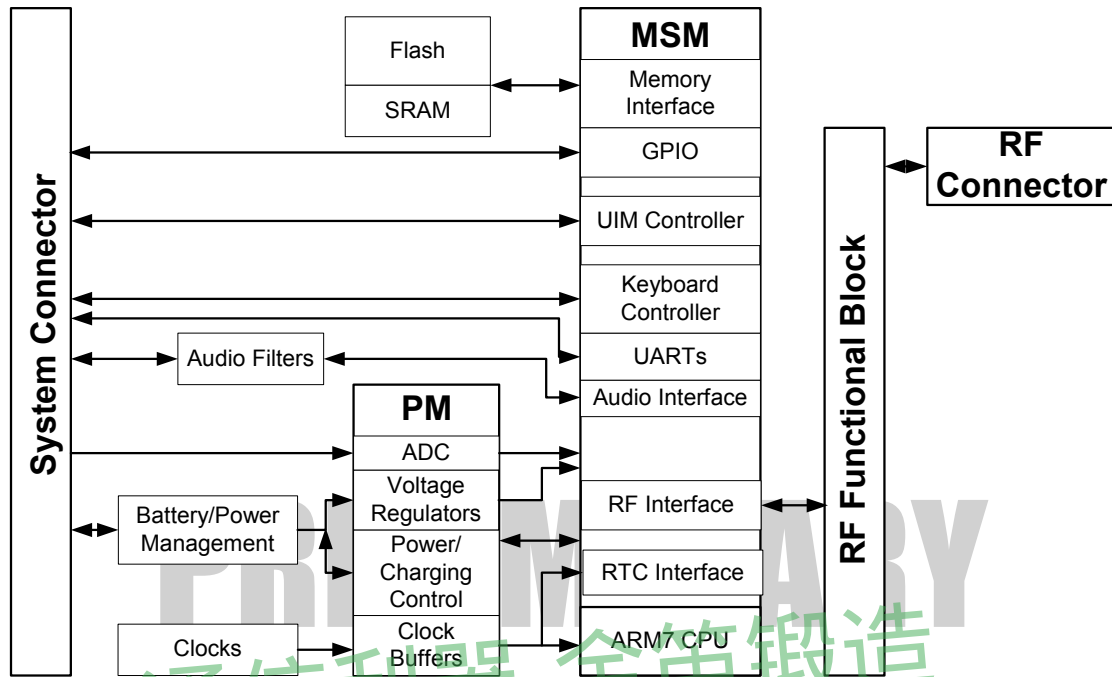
Flash
SRAM
MSM
Memory Interface
GPIO
UIM Controller
Keyboard Controller
UARTs
Audio Interface
RF Interface
RTC Interface
ARM7 CPU
RF Connector
RF Functional Block
System Connector
Audio Filters
PM
ADC
Voltage Regulators
Power/ Charging Control
Clock Buffers
Battery/Power Management
Clocks
PRELIMINARY
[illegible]